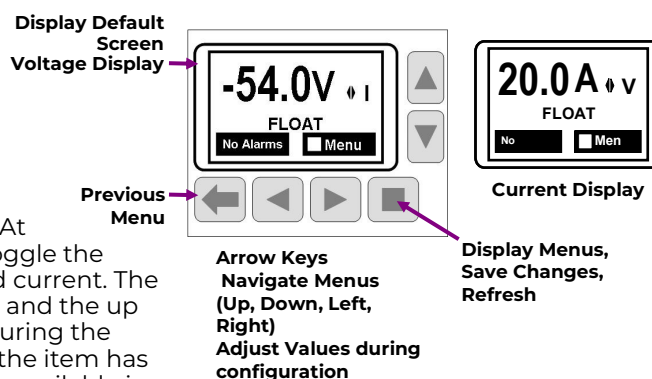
Display Default Screen Voltage Display

-54.0V ◆ I

FLOAT

No Alarms

Menu

20.0A ◆ V

FLOAT

No

Men

Current Display

Previous Menu

At

oggle the

d current. The

and the up

uring the

the item has

Arrow Keys Navigate Menus (Up, Down, Left, Right) Adjust Values during configuration

Display Menus, Save Changes, Refresh